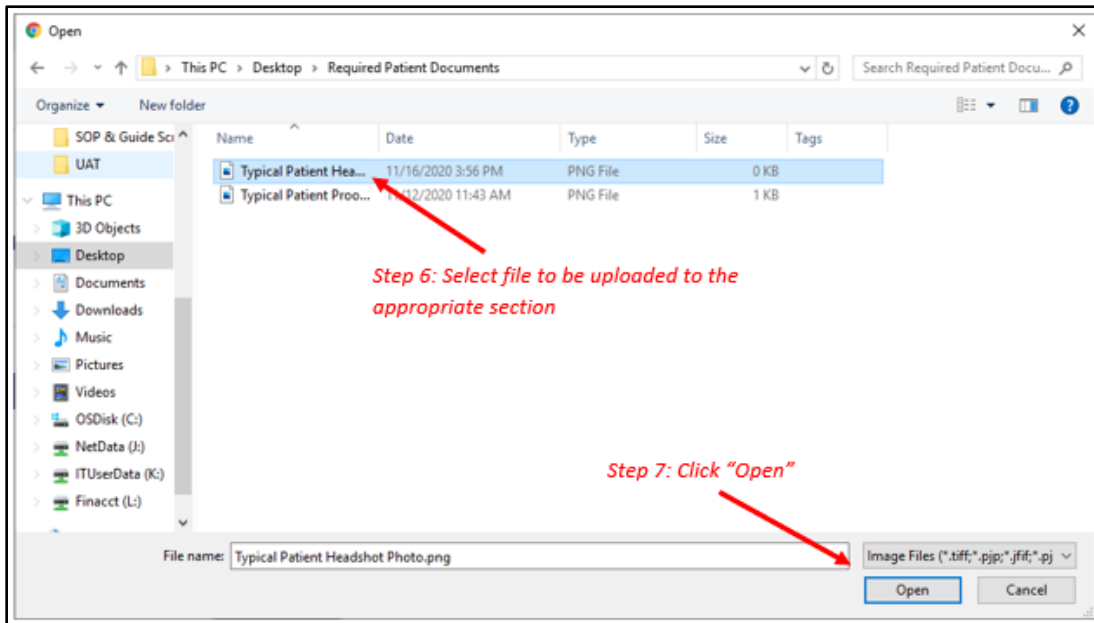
Open

This PC > Desktop > Required Patient Documents

Search Required Patient Docu...

Organize ▾ New folder

SOP & Guide Sc
UAT
This PC
3D Objects
Desktop
Documents
Downloads
Music
Pictures
Videos
OSDisk (C:)
NetData (J:)
ITUserData (K:)
Finacct (L:)

| Name | Date | Type | Size | Tags |
|---|---|---|---|---|
| Typical Patient Hea... | 11/16/2020 3:56 PM | PNG File | 0 KB | |
| Typical Patient Proo... | 11/12/2020 11:43 AM | PNG File | 1 KB | |

Step 6: Select file to be uploaded to the appropriate section

Step 7: Click "Open"

File name: Typical Patient Headshot Photo.png

Image Files (*.tiff;*.pjp;*.jfif;*.pj

Open

Cancel